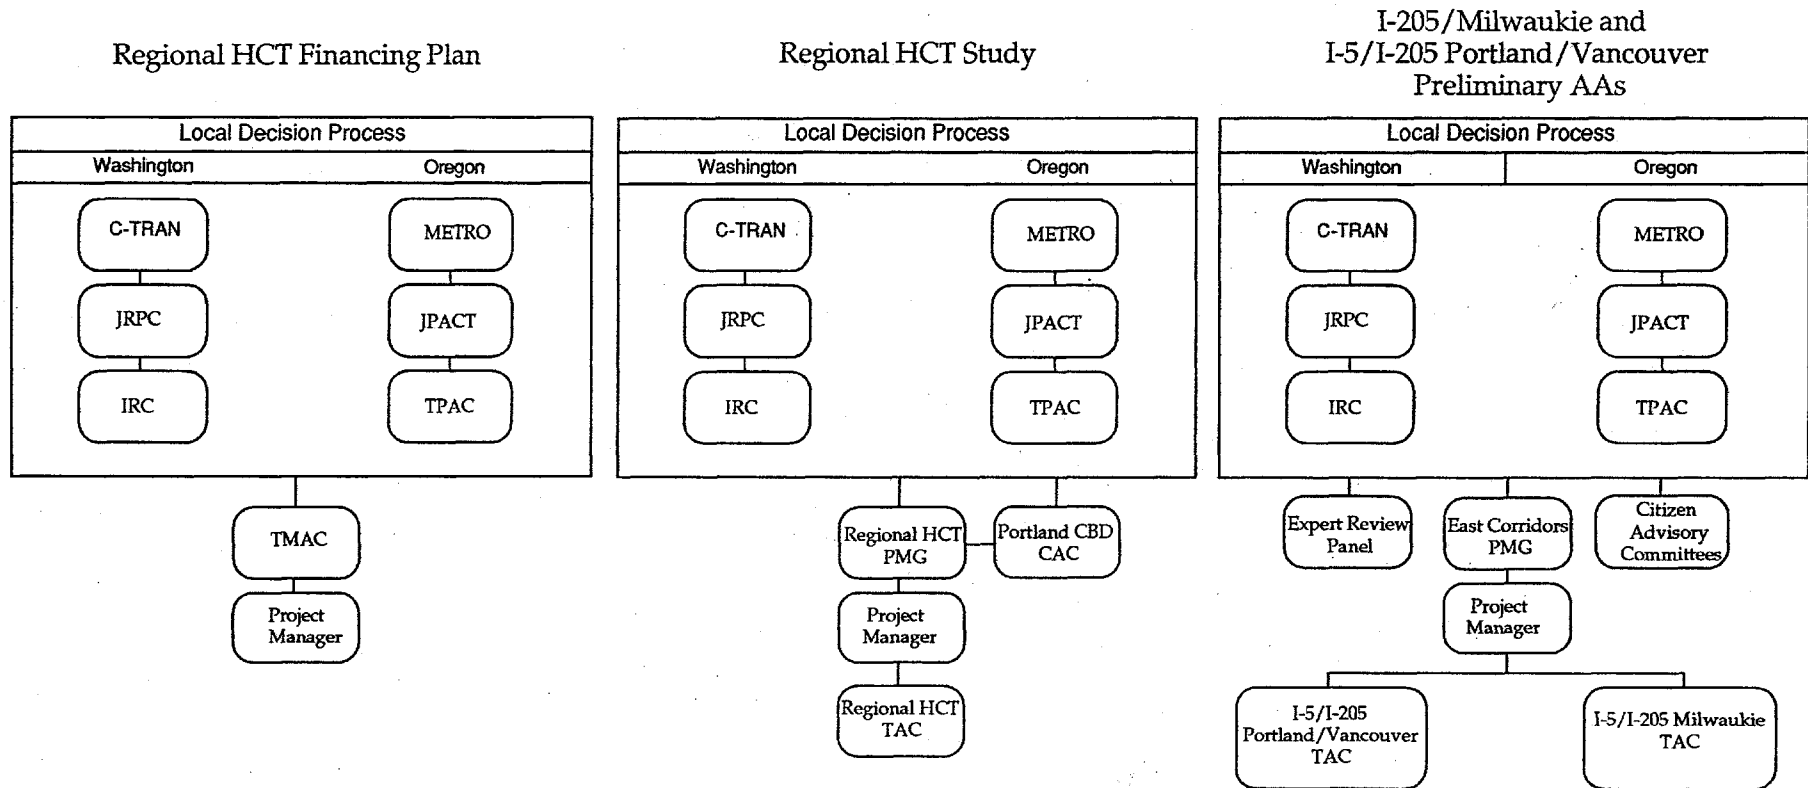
Regional HCT Financing Plan

Local Decision Process

Washington

Oregon

C-TRAN

JRPC

IRC

METRO

JPACT

TPAC

TMAC

Project Manager

Regional HCT Study

Local Decision Process

Washington

Oregon

C-TRAN

JRPC

IRC

METRO

JPACT

TPAC

Regional HCT PMG

Portland CBD CAC

Project Manager

Regional HCT TAC

I-205/Milwaukie and I-5/I-205 Portland/Vancouver Preliminary AAs

Local Decision Process

Washington

Oregon

C-TRAN

JRPC

IRC

METRO

JPACT

TPAC

Expert Review Panel

East Corridors PMG

Citizen Advisory Committees

Project Manager

I-5/I-205 Portland/Vancouver TAC

I-5/I-205 Milwaukie TAC